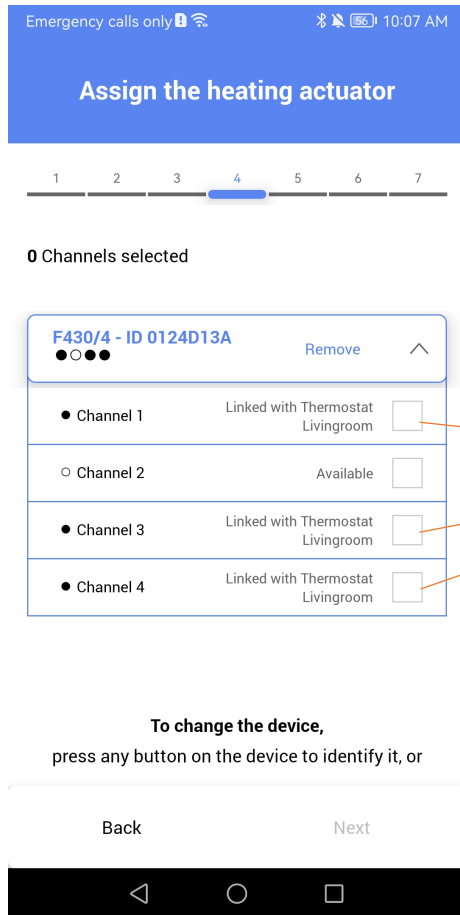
Emergency calls only 56 10:07 AM

Assign the heating actuator

1 2 3 4 5 6 7

0 Channels selected

F430/4 - ID 0124D13A
●○●●
Remove

● Channel 1 Linked with Thermostat Livingroom

○ Channel 2 Available

● Channel 3 Linked with Thermostat Livingroom

● Channel 4 Linked with Thermostat Livingroom

To change the device,
press any button on the device to identify it, or

Back Next